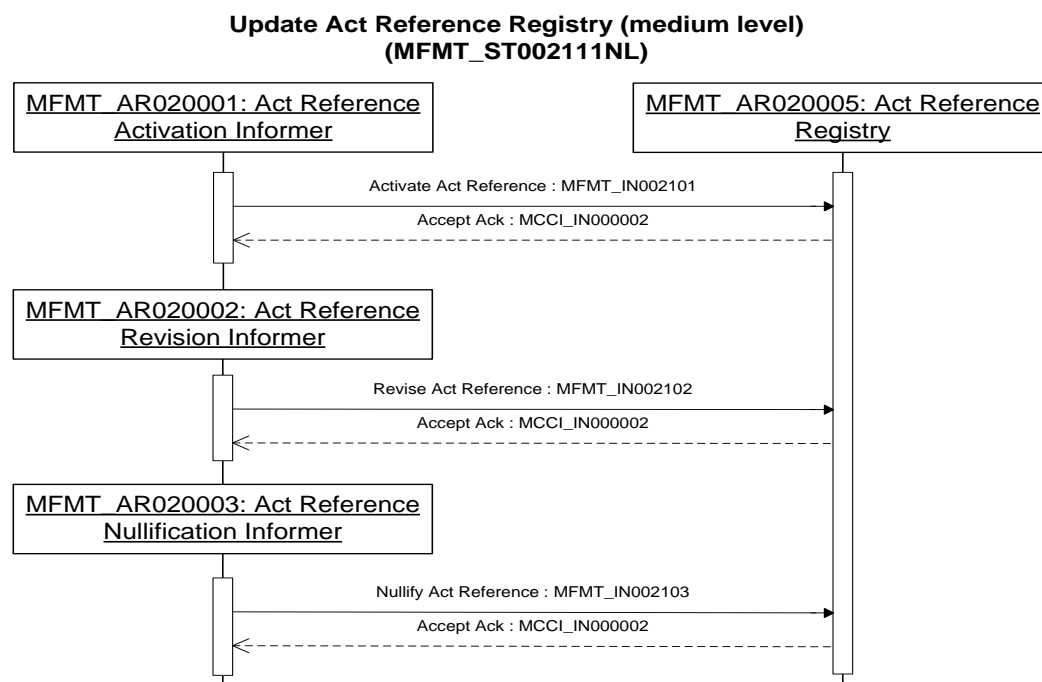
Update Act Reference Registry (medium level)
(MFMT_ST002111NL)

MFMT_AR020001: Act Reference Activation Informer

MFMT_AR020005: Act Reference Registry

Activate Act Reference : MFMT_IN002101

Accept Ack : MCCI_IN000002

MFMT_AR020002: Act Reference Revision Informer

Revise Act Reference : MFMT_IN002102

Accept Ack : MCCI_IN000002

MFMT_AR020003: Act Reference Nullification Informer

Nullify Act Reference : MFMT_IN002103

Accept Ack : MCCI_IN000002